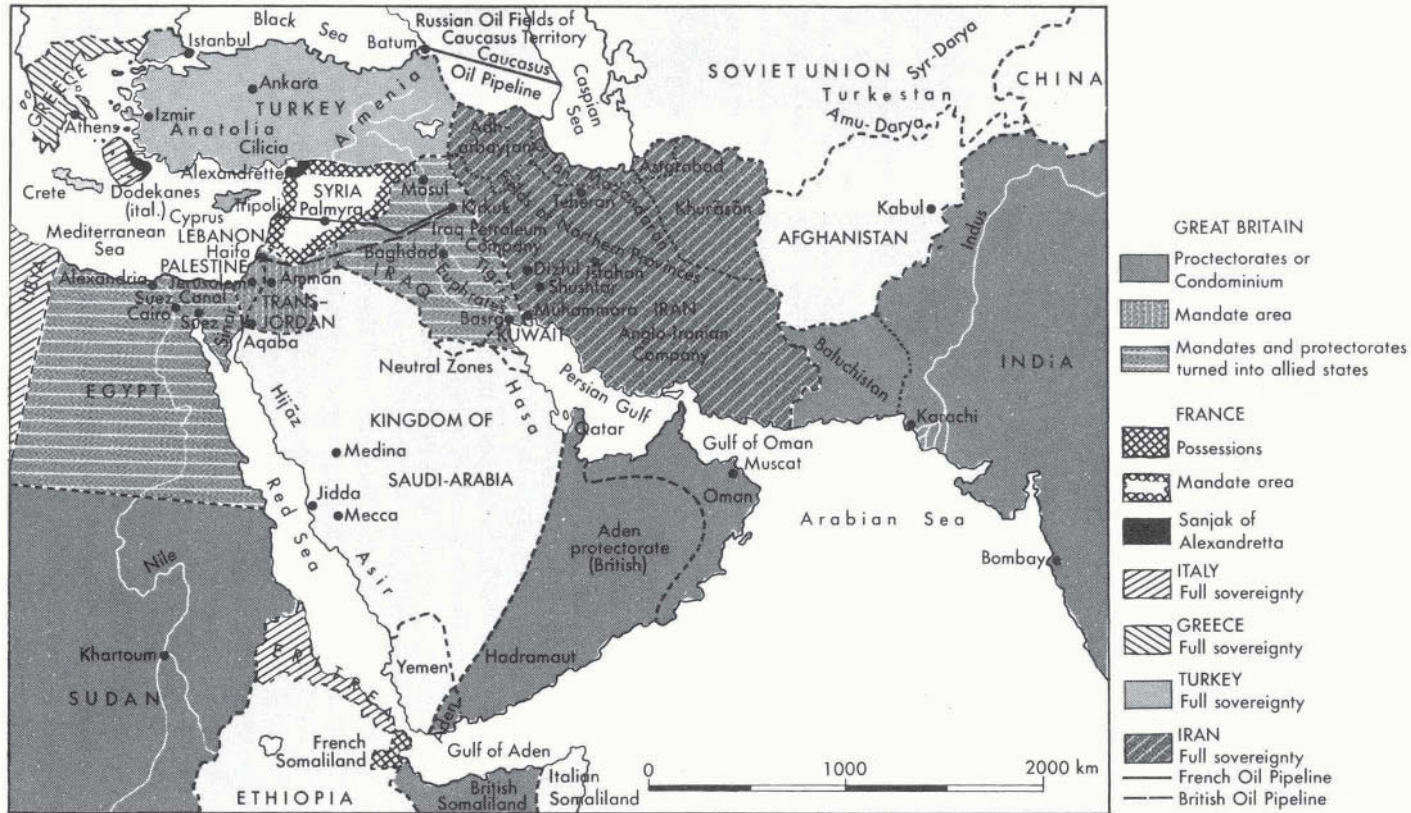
Istanbul
Black Sea
Batum
Russian Oil Fields of Caucasus Territory
Caucasus Oil Pipeline
Caspian Sea
SOVIET UNION
Syr-Darya
CHINA
Turkestan
Amu-Darya
GREECE
Athens
Ankara
TURKEY
Izmir
Anatolia
Armenia
Cilicia
Adharbayjan
Astarabad
Alexandrette
Crete
Dodekanes (ital.)
Cyprus
SYRIA
Mosul
Teheran
Khurāsān
Kabul
Tripoli
Palmyra
Kirkuk
Mediterranean Sea
LEBANON
Iraq Petroleum Company
Oil Fields of Northern Provinces
AFGHANISTAN
Haifa
Baghdad
PALESTINE
Amman
IRAQ
Tigris
Euphrates
Dizful
Isfahan
Shushtar
LIBYA
Alexandria
Jerusalem
Suez Canal
Cairo
Suez
TRANS-JORDAN
Sinai
Aqaba
Muhammara
IRAN
Basra
KUWAIT
Anglo-Iranian Company
Indus
EGYPT
Neutral Zones
Hasa
Persian Gulf
Baluchistan
INDIA
Hijaz
KINGDOM OF SAUDI-ARABIA
Qatar
Karachi
Medina
Gulf of Oman
Muscat
Oman
Jidda
Mecca
Red Sea
Asir
Aden protectorate (British)
Arabian Sea
Nile
Bombay
Khartoum
SUDAN
ERITREA
Yemen
Hadramaut
Aden
French Somaliland
Gulf of Aden
British Somaliland
Italian Somaliland
ETHIOPIA
0
1000
2000 km

GREAT BRITAIN
Proctectorates or Condominium
Mandate area
Mandates and protectorates turned into allied states
FRANCE
Possessions
Mandate area
Sanjak of Alexandretta
ITALY Full sovereignty
GREECE Full sovereignty
TURKEY Full sovereignty
IRAN Full sovereignty
French Oil Pipeline
British Oil Pipeline